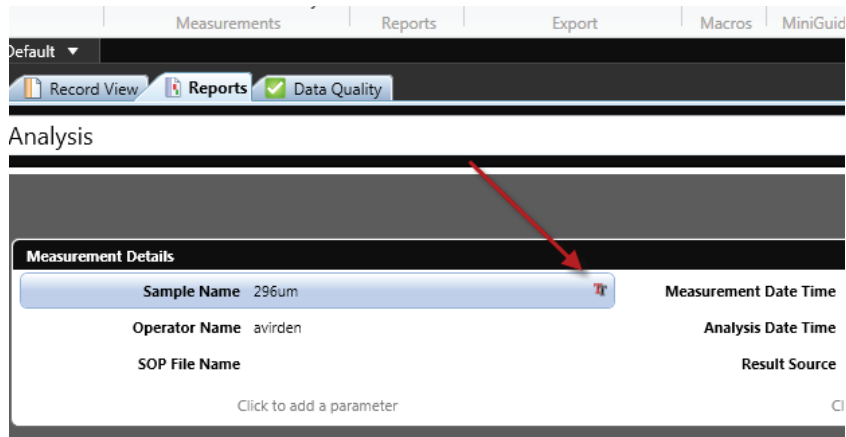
Measurements | Reports | Export | Macros | MiniGuid

Default ▼

Record View | Reports | Data Quality

Analysis

Measurement Details

Sample Name 296um

Operator Name avirden

SOP File Name

Click to add a parameter

Measurement Date Time

Analysis Date Time

Result Source

Cl